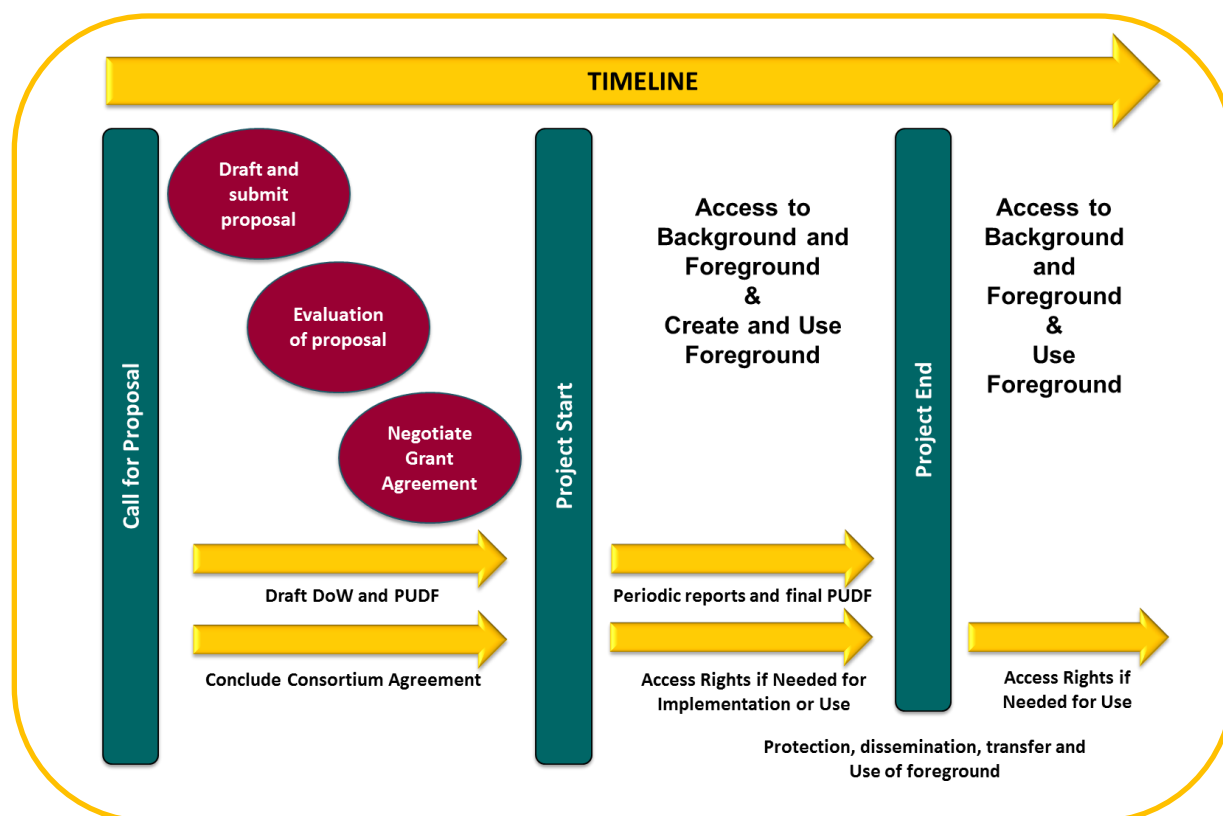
TIMELINE

Call for Proposal

Draft and submit proposal

Evaluation of proposal

Negotiate Grant Agreement

Draft DoW and PUDF

Conclude Consortium Agreement

Project Start

Access to Background and Foreground & Create and Use Foreground

Periodic reports and final PUDF

Access Rights if Needed for Implementation or Use

Project End

Access to Background and Foreground & Use Foreground

Access Rights if Needed for Use

Protection, dissemination, transfer and Use of foreground